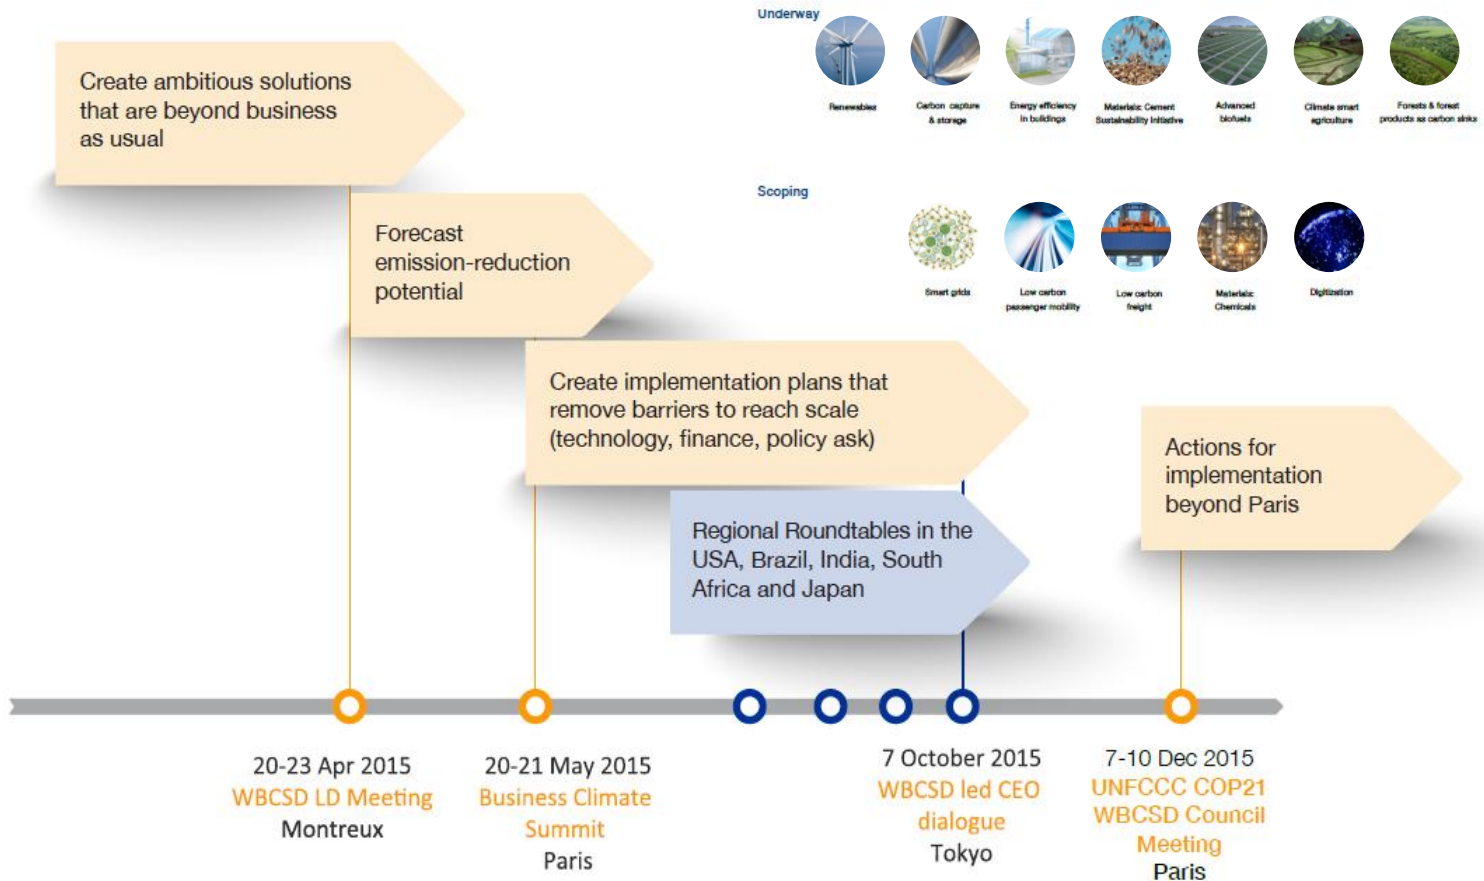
Underway

Renewables

Carbon capture & storage

Energy efficiency in buildings

Materials: Cement Sustainability Initiative

Advanced biofuels

Climate smart agriculture

Forests & forest products as carbon sinks

Scoping

Smart grids

Low carbon passenger mobility

Low carbon freight

Materials: Chemicals

Digitization

Create ambitious solutions that are beyond business as usual

Forecast emission-reduction potential

Create implementation plans that remove barriers to reach scale (technology, finance, policy ask)

Actions for implementation beyond Paris

Regional Roundtables in the USA, Brazil, India, South Africa and Japan

20-23 Apr 2015
WBCSD LD Meeting
Montreux

20-21 May 2015
Business Climate Summit
Paris

7 October 2015
WBCSD led CEO dialogue
Tokyo

7-10 Dec 2015
UNFCCC COP21
WBCSD Council Meeting
Paris